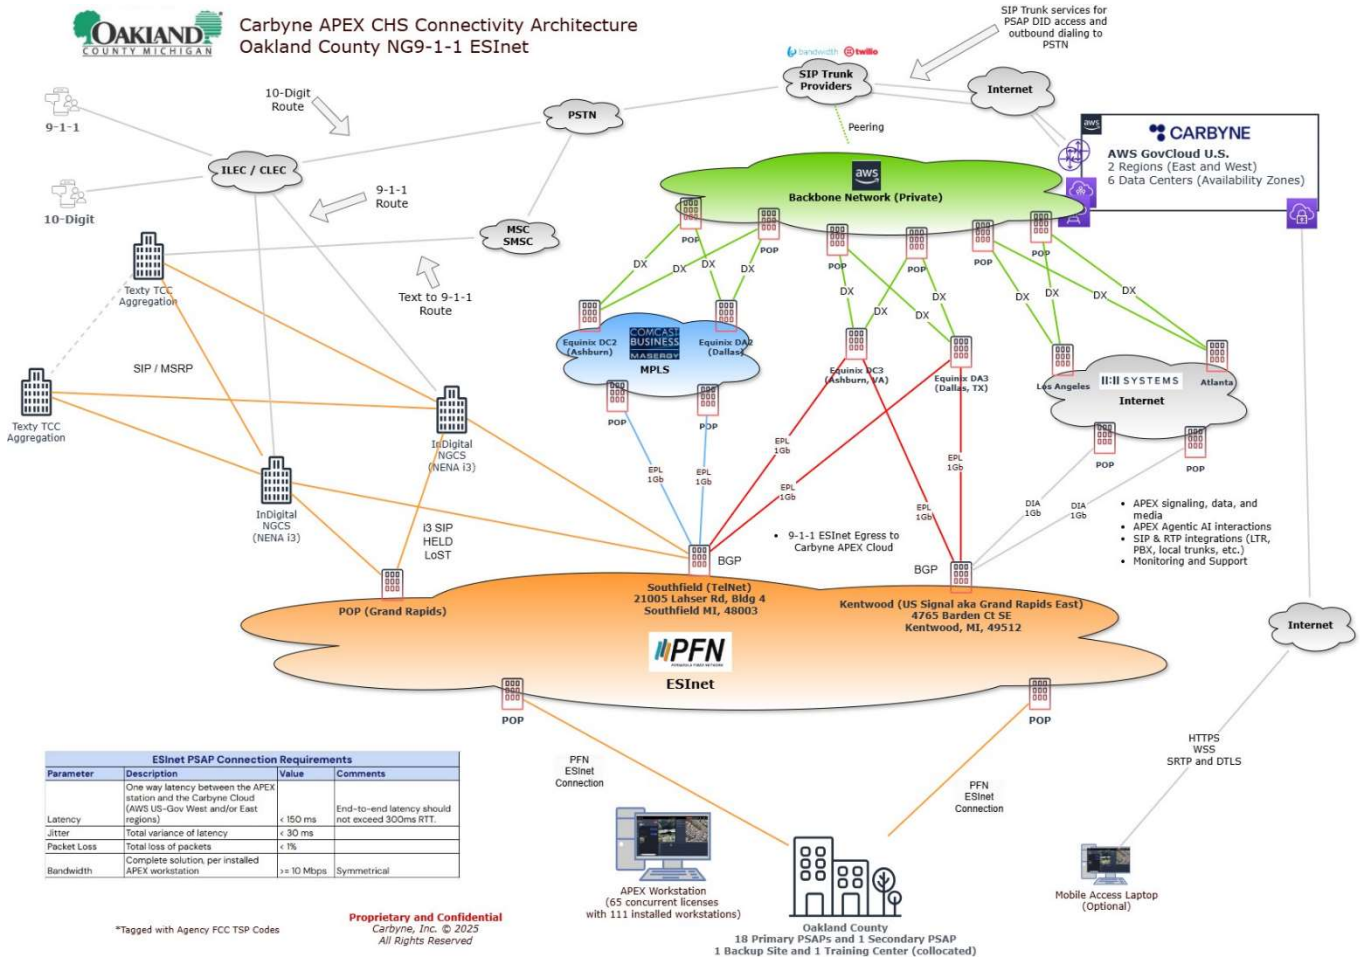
OAKLAND COUNTY MICHIGAN

Carbyne APEX CHS Connectivity Architecture
Oakland County NG9-1-1 ESInet

SIP Trunk services for PSAP DID access and outbound dialing to PSTN

bandwidth twilio

SIP Trunk Providers

Internet

10-Digit Route

PSTN

Peering

aws CARBYNE
AWS GovCloud U.S.
2 Regions (East and West)
6 Data Centers (Availability Zones)

9-1-1

ILEC / CLEC

aws
Backbone Network (Private)

10-Digit

9-1-1 Route

MSC SMSC

POP POP POP POP POP POP

Texty TCC Aggregation

Text to 9-1-1 Route

DX DX DX DX DX DX DX DX DX DX DX

Equinix DC2 (Ashburn) COMCAST BUSINESS MASERGY Equinix DA2 (Dallas)
MPLS

Equinix DC3 (Ashburn, VA)

Equinix DA3 (Dallas, TX)

Los Angeles 11:11 SYSTEMS Atlanta
Internet

SIP / MSRP

Texty TCC Aggregation

InDigital NGCS (NENA i3)

POP POP

EPL 1Gb EPL 1Gb EPL 1Gb EPL 1Gb EPL 1Gb EPL 1Gb

POP POP

DIA 1Gb DIA 1Gb

• APEX signaling, data, and media
• APEX Agentic AI interactions
• SIP & RTP integrations (LTR, PBX, local trunks, etc.)
• Monitoring and Support

InDigital NGCS (NENA i3)

i3 SIP HELD LoST

• 9-1-1 ESInet Egress to Carbyne APEX Cloud

BGP

BGP

POP (Grand Rapids)

Southfield (TelNet)
21005 Lahser Rd, Bldg 4
Southfield MI, 48003

Kentwood (US Signal aka Grand Rapids East)
4765 Barden Ct SE
Kentwood, MI, 49512

Internet

PFN
ESInet

POP POP

HTTPS
WSS
SRTP and DTLS

| ESInet PSAP Connection Requirements | | | |
|---|---|---|---|
| Parameter | Description | Value | Comments |
| Latency | One way latency between the APEX station and the Carbyne Cloud (AWS US-Gov West and/or East regions) | < 150 ms | End-to-end latency should not exceed 300ms RTT. |
| Jitter | Total variance of latency | < 30 ms | |
| Packet Loss | Total loss of packets | < 1% | |
| Bandwidth | Complete solution, per installed APEX workstation | >= 10 Mbps | Symmetrical |

PFN ESInet Connection

PFN ESInet Connection

APEX Workstation
(65 concurrent licenses with 111 installed workstations)

Mobile Access Laptop (Optional)

*Tagged with Agency FCC TSP Codes

Proprietary and Confidential
Carbyne, Inc. © 2025
All Rights Reserved

Oakland County
18 Primary PSAPs and 1 Secondary PSAP
1 Backup Site and 1 Training Center (collocated)